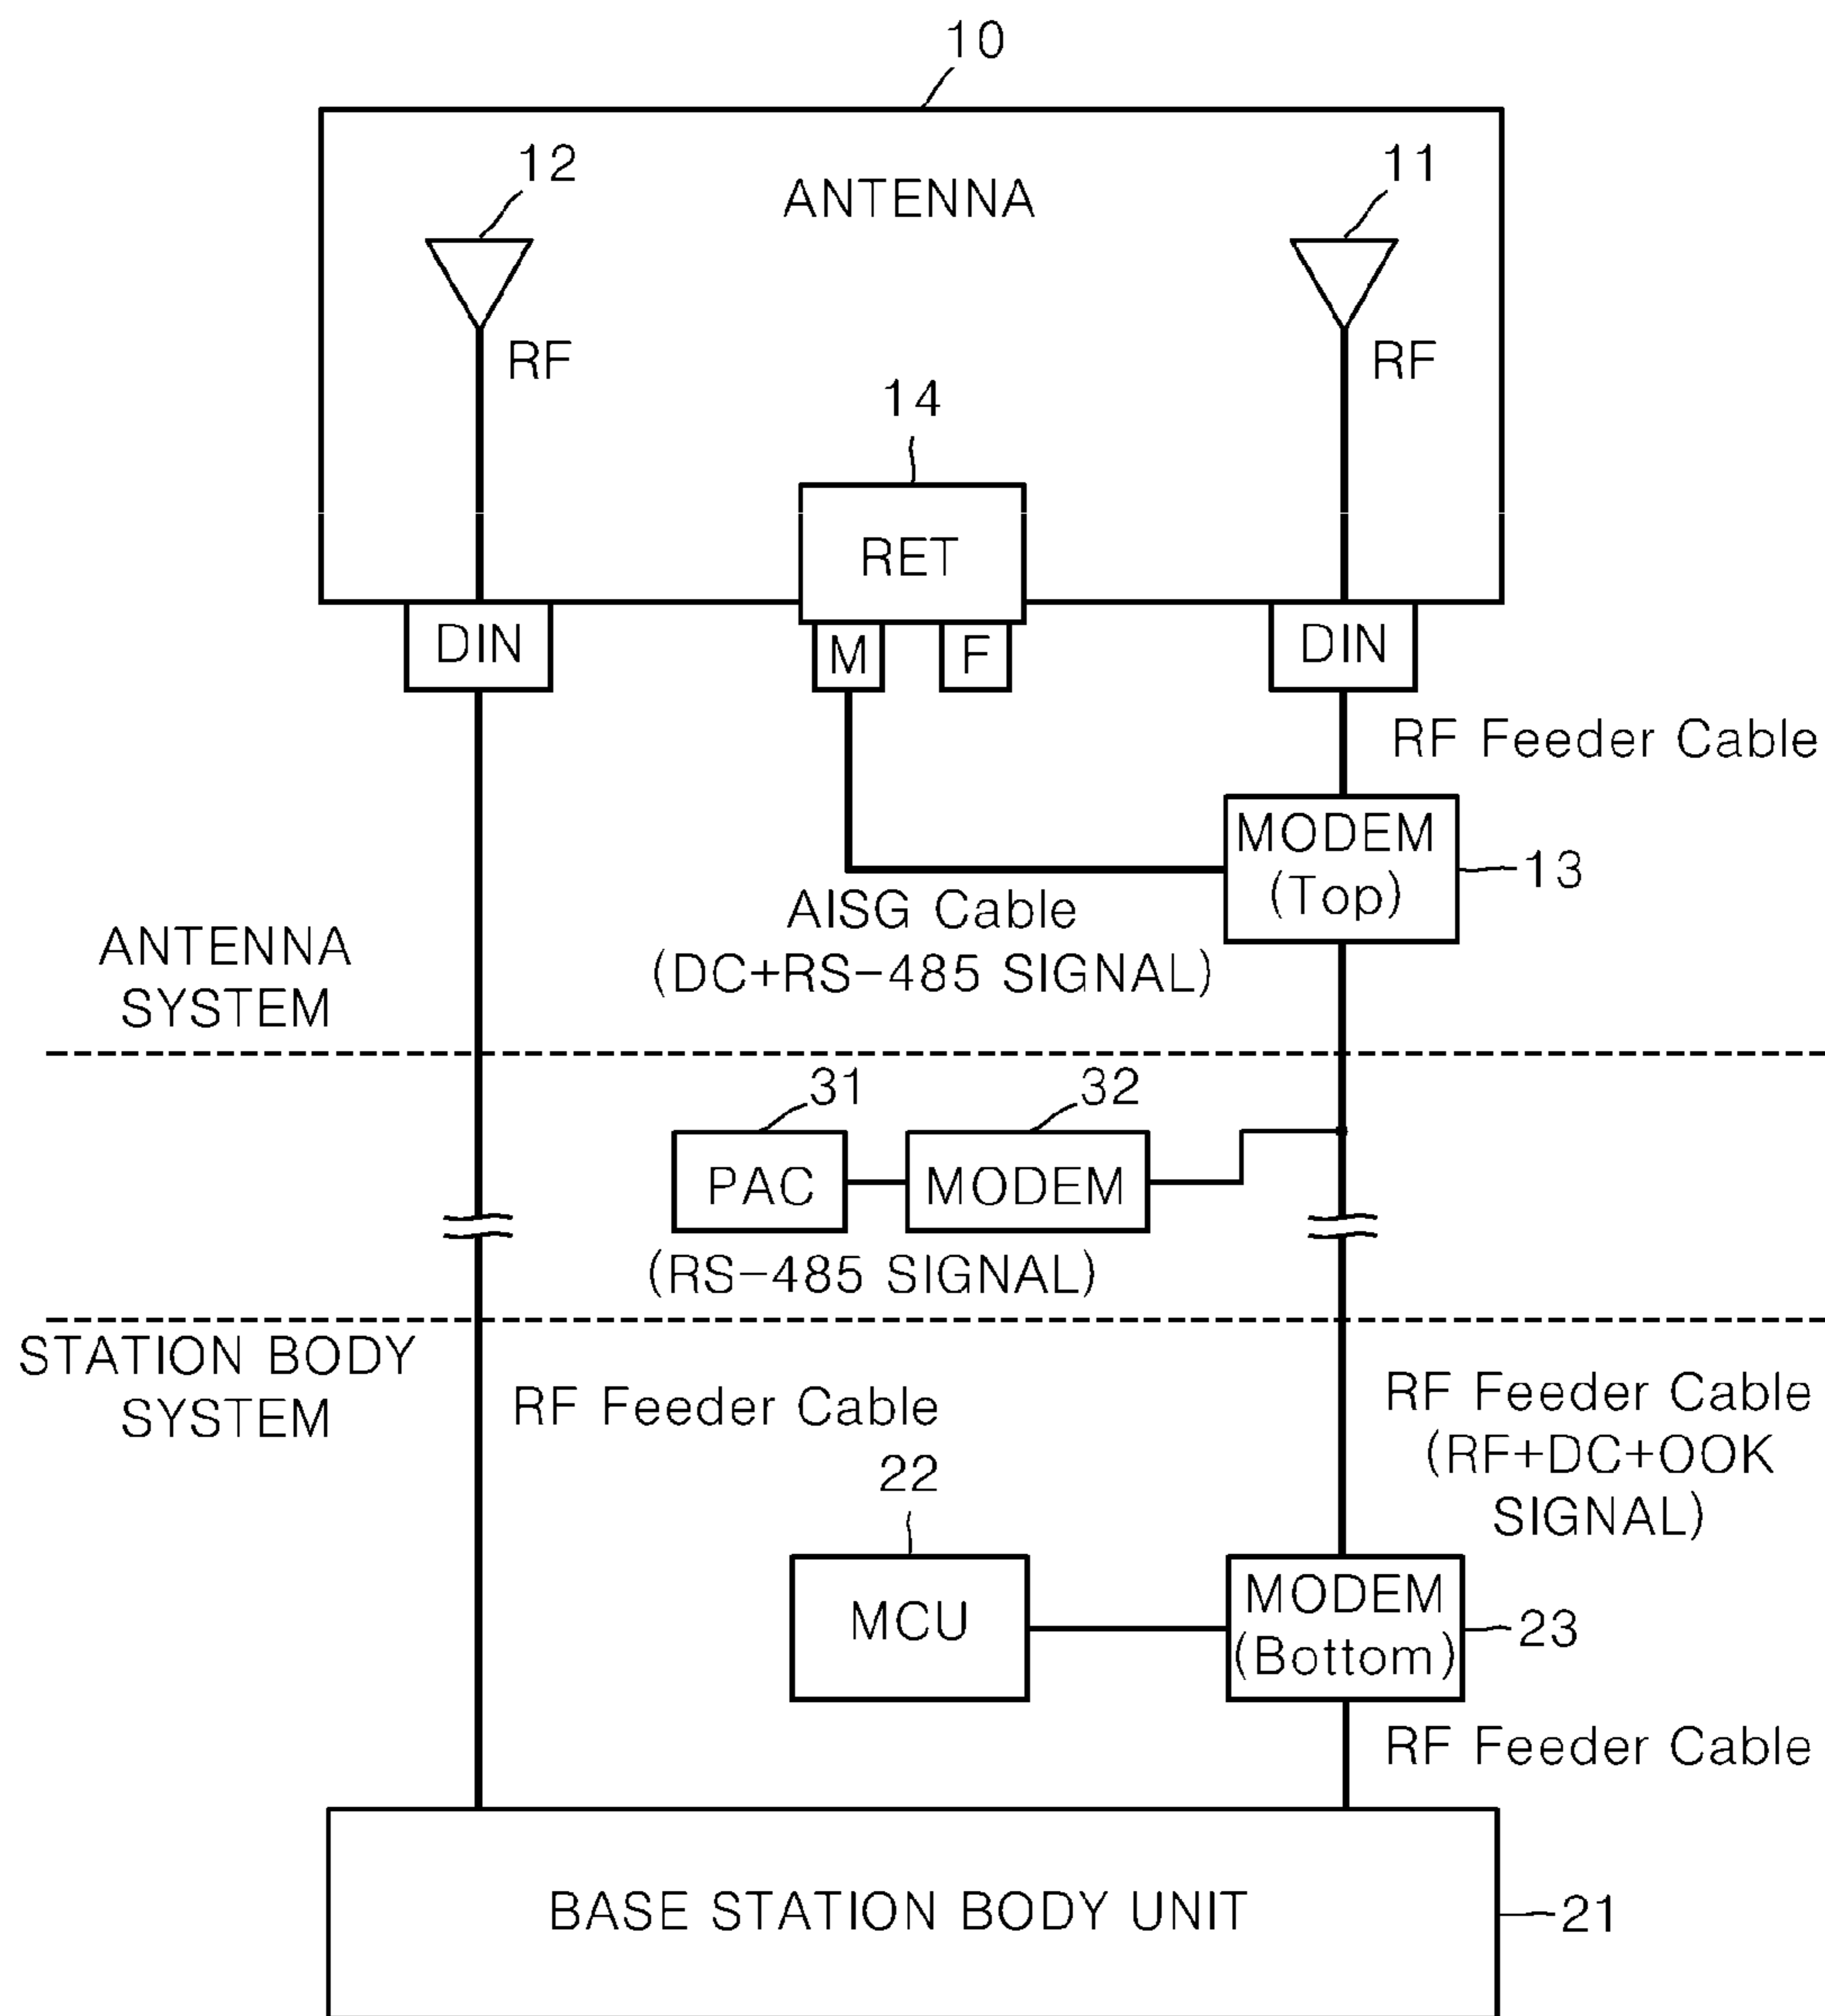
10

ANTENNA

12

11

RF

RF

14

RET

DIN

M

F

DIN

RF Feeder Cable

MODEM (Top)

13

AISG Cable (DC+RS-485 SIGNAL)

ANTENNA SYSTEM

31

32

PAC

MODEM

(RS-485 SIGNAL)

STATION BODY SYSTEM

RF Feeder Cable

RF Feeder Cable (RF+DC+OOK SIGNAL)

22

MCU

MODEM (Bottom)

23

RF Feeder Cable

BASE STATION BODY UNIT

21